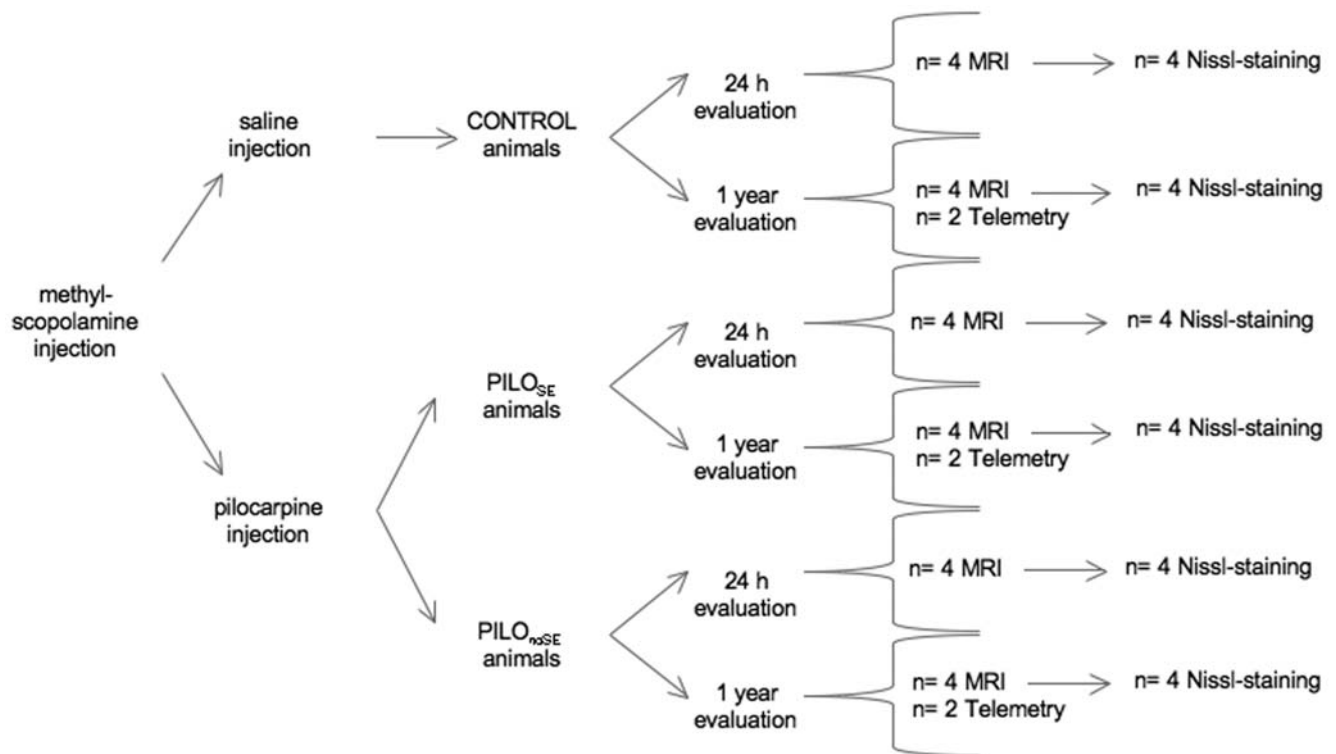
methyl-scopolamine injection

saline injection

CONTROL animals

24 h evaluation

n= 4 MRI

n= 4 Nissl-staining

1 year evaluation

n= 4 MRI
n= 2 Telemetry

n= 4 Nissl-staining

pilocarpine injection

PILO$_{SE}$ animals

24 h evaluation

n= 4 MRI

n= 4 Nissl-staining

1 year evaluation

n= 4 MRI
n= 2 Telemetry

n= 4 Nissl-staining

PILO$_{noSE}$ animals

24 h evaluation

n= 4 MRI

n= 4 Nissl-staining

1 year evaluation

n= 4 MRI
n= 2 Telemetry

n= 4 Nissl-staining